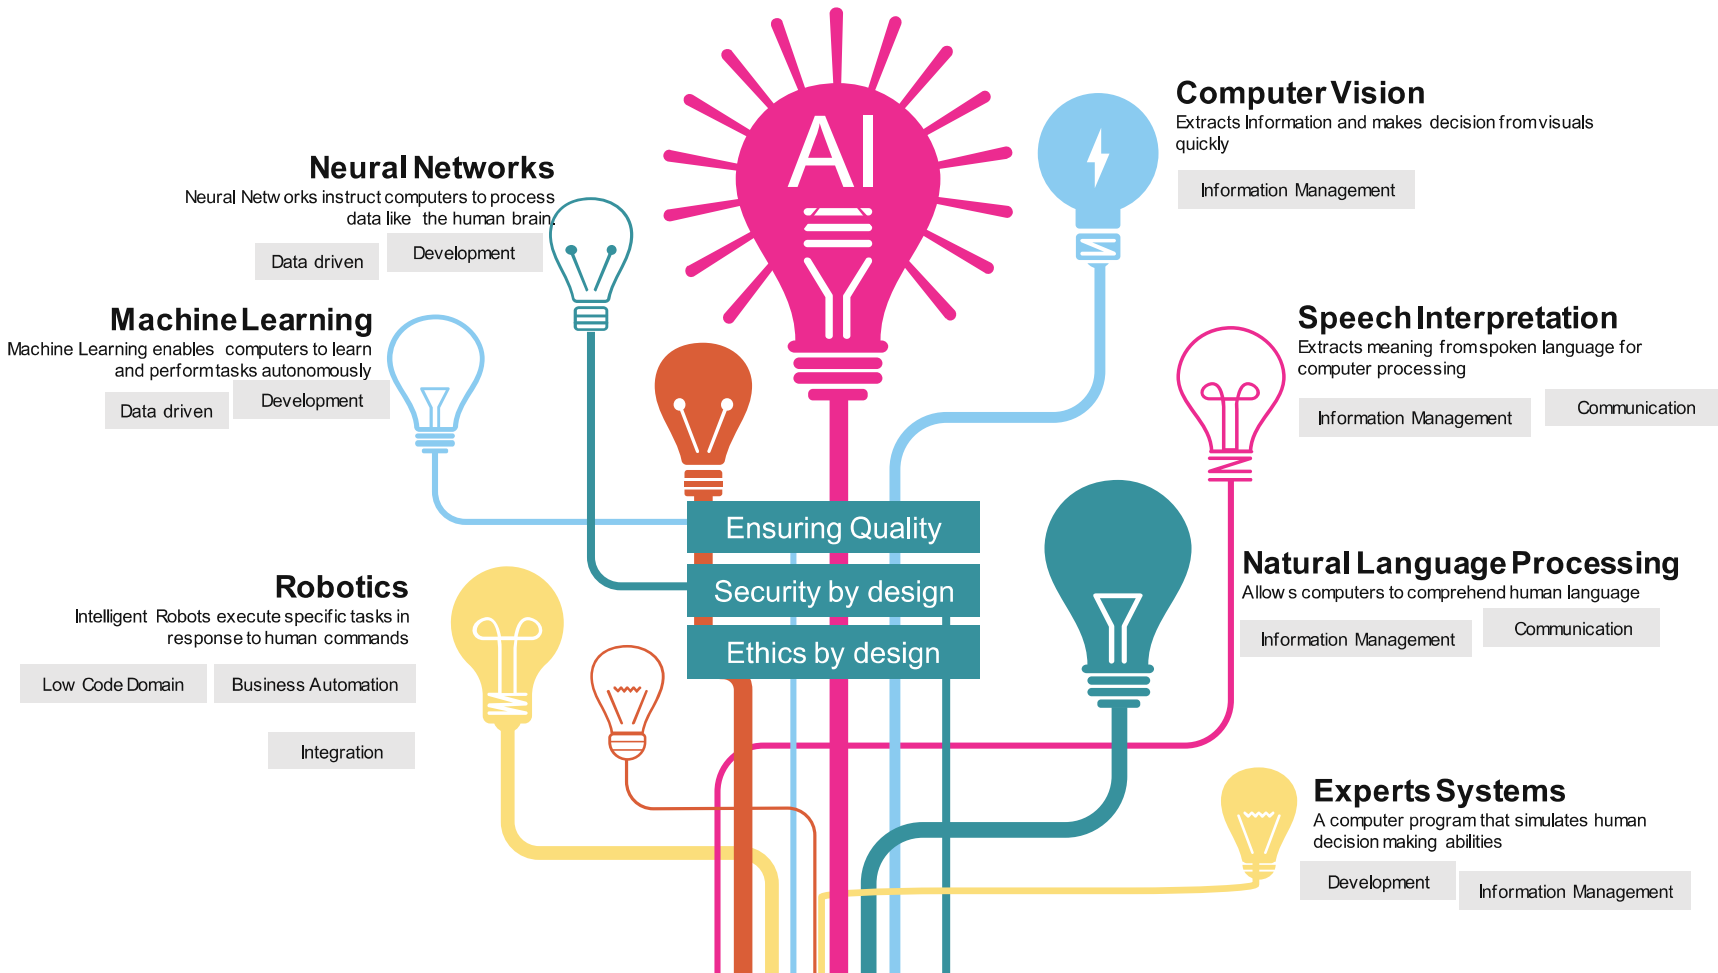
AI

Neural Networks
Neural Networks instruct computers to process data like the human brain.
Data driven
Development

Machine Learning
Machine Learning enables computers to learn and perform tasks autonomously
Data driven
Development

Computer Vision
Extracts Information and makes decision from visuals quickly
Information Management

Speech Interpretation
Extracts meaning from spoken language for computer processing
Information Management
Communication

Ensuring Quality
Security by design
Ethics by design

Robotics
Intelligent Robots execute specific tasks in response to human commands
Low Code Domain
Business Automation
Integration

Natural Language Processing
Allows computers to comprehend human language
Information Management
Communication

Experts Systems
A computer program that simulates human decision making abilities
Development
Information Management